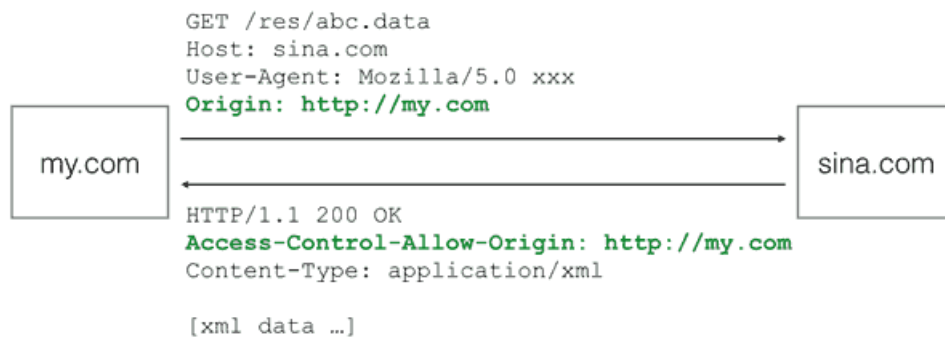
GET /res/abc.data
Host: sina.com
User-Agent: Mozilla/5.0 xxx
Origin: http://my.com

my.com

sina.com

HTTP/1.1 200 OK
Access-Control-Allow-Origin: http://my.com
Content-Type: application/xml

[xml data …]